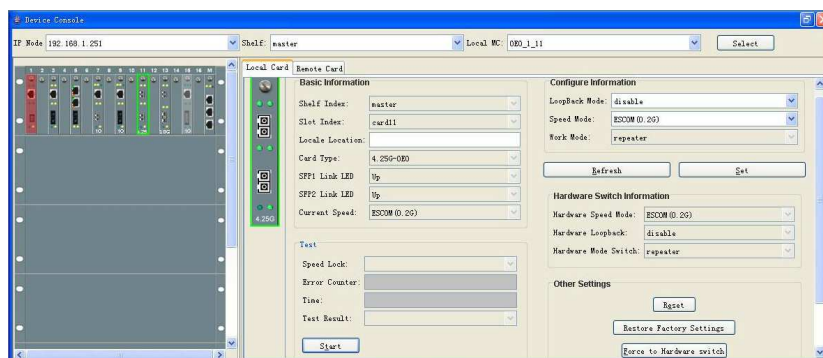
Device Console

IP Node 192.168.1.251
Shelf: master
Local MC: OEO_1_11
Select

1 2 3 4 5 6 7 8 9 10 11 12 13 14 15 16 M

Local Card | Remote Card

4.25G

Basic Information
Shelf Index: master
Slot Index: card11
Locale Location:
Card Type: 4.25G-OEO
SFP1 Link LED Up
SFP2 Link LED Up
Current Speed: ESCOM(0.2G)

Test
Speed Lock:
Error Counter:
Time:
Test Result:
Start

Configure Information
LoopBack Mode: disable
Speed Mode: ESCOM(0.2G)
Work Mode: repeater

Refresh
Set

Hardware Switch Information
Hardware Speed Mode: ESCOM(0.2G)
Hardware Loopback: disable
Hardware Mode Switch: repeater

Other Settings
Reset
Restore Factory Settings
Force to Hardware switch